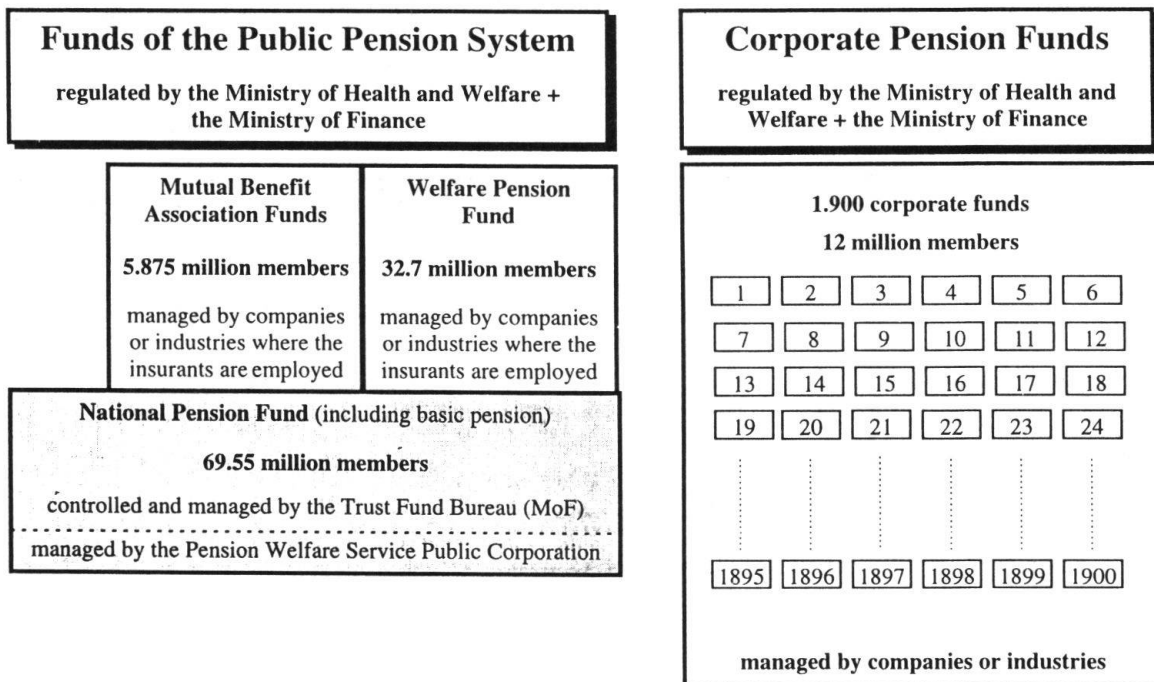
Funds of the Public Pension System

regulated by the Ministry of Health and Welfare + the Ministry of Finance

Mutual Benefit Association Funds

5.875 million members

managed by companies or industries where the insurants are employed

Welfare Pension Fund

32.7 million members

managed by companies or industries where the insurants are employed

National Pension Fund (including basic pension)

69.55 million members

controlled and managed by the Trust Fund Bureau (MoF)

managed by the Pension Welfare Service Public Corporation

Corporate Pension Funds

regulated by the Ministry of Health and Welfare + the Ministry of Finance

1.900 corporate funds

12 million members

| 1 | 2 | 3 | 4 | 5 | 6 |
|---|---|---|---|---|---|
| 7 | 8 | 9 | 10 | 11 | 12 |
| 13 | 14 | 15 | 16 | 17 | 18 |
| 19 | 20 | 21 | 22 | 23 | 24 |
| 1895 | 1896 | 1897 | 1898 | 1899 | 1900 |

managed by companies or industries